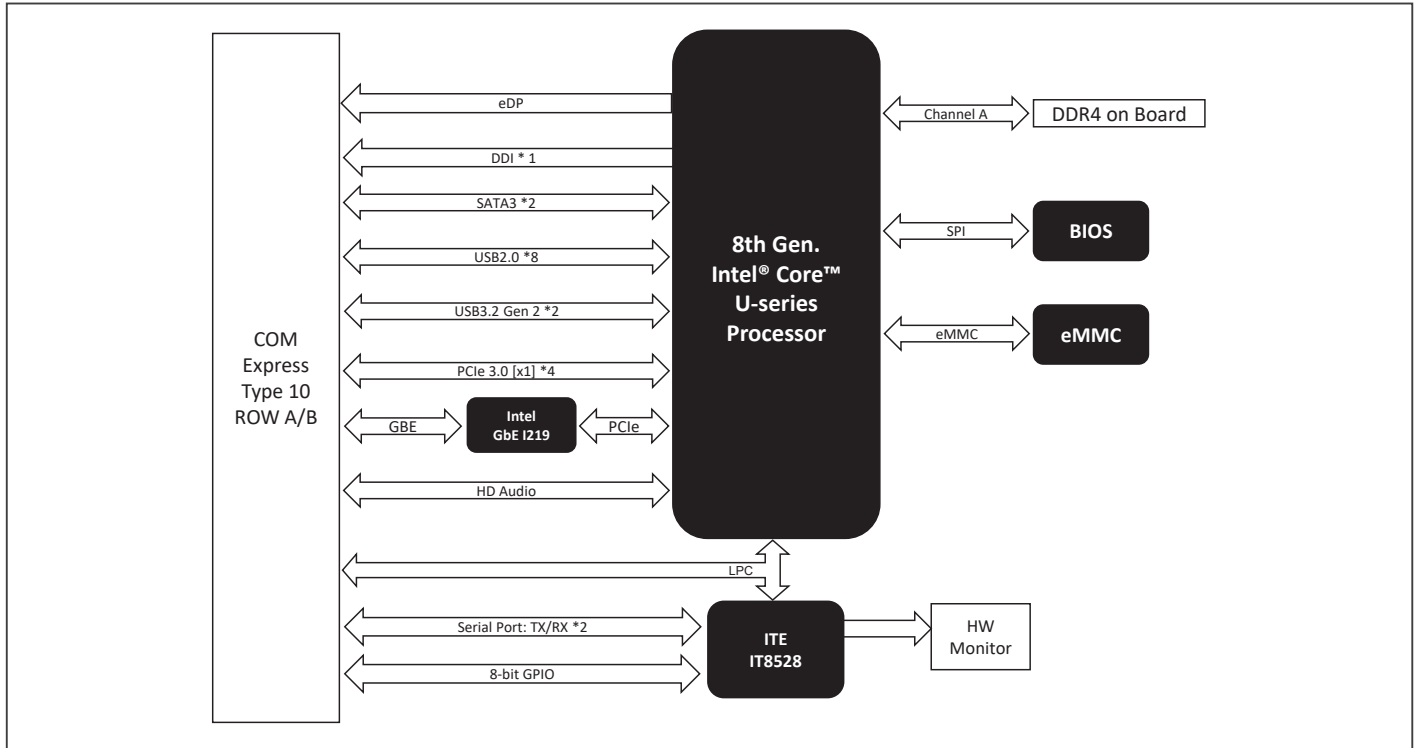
COM Express Type 10 ROW A/B

eDP

DDI * 1

SATA3 *2

USB2.0 *8

USB3.2 Gen 2 *2

PCIe 3.0 [x1] *4

GBE

Intel GbE I219

PCIe

HD Audio

8th Gen. Intel® Core™ U-series Processor

Channel A

DDR4 on Board

SPI

BIOS

eMMC

eMMC

LPC

Serial Port: TX/RX *2

8-bit GPIO

ITE IT8528

HW Monitor